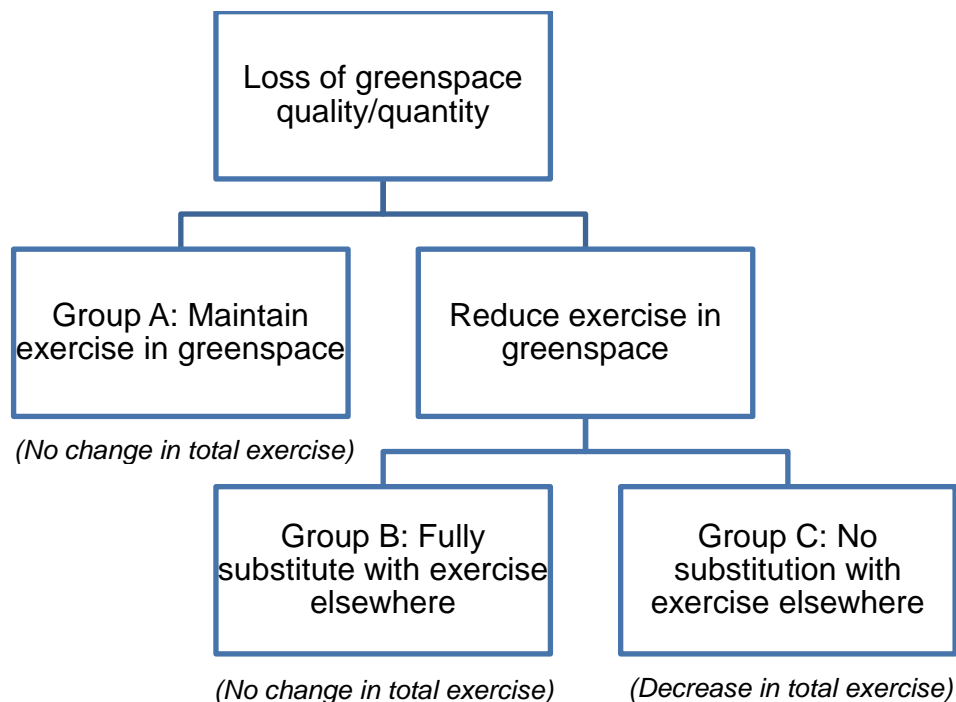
Loss of greenspace quality/quantity

Group A: Maintain exercise in greenspace

(No change in total exercise)

Reduce exercise in greenspace

Group B: Fully substitute with exercise elsewhere

(No change in total exercise)

Group C: No substitution with exercise elsewhere

(Decrease in total exercise)